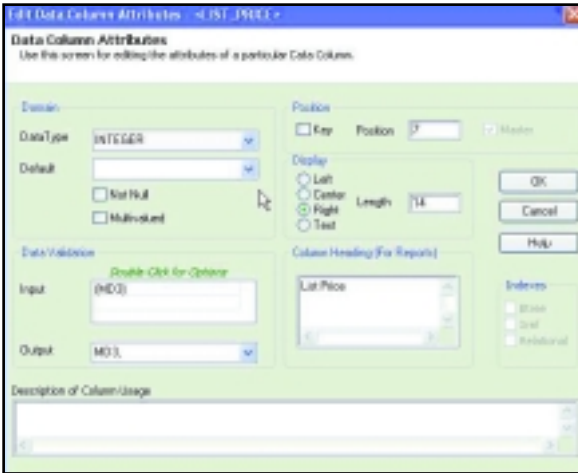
Edit Data Column Attributes - <LIST_PRICE>

Data Column Attributes
Use this screen for editing the attributes of a particular Data Column.

Domain
DataType INTEGER
Default
Not Null
Multivalued

Position
Key Position 7 Master

Display
Left
Center
Right
Text
Length 14

OK
Cancel
Help

Data Validation
Double Click for Options
Input (MD3)
Output MD3,

Column Heading (For Reports)
List Price

Indexes
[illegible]
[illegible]
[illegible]

Description of Column Usage